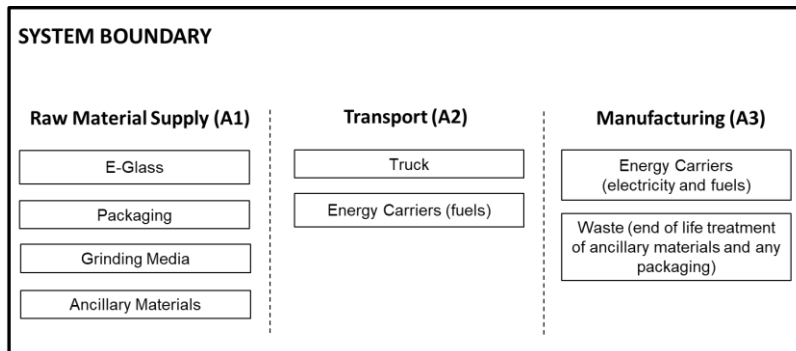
SYSTEM BOUNDARY

Raw Material Supply (A1)

E-Glass

Packaging

Grinding Media

Ancillary Materials

Transport (A2)

Truck

Energy Carriers (fuels)

Manufacturing (A3)

Energy Carriers (electricity and fuels)

Waste (end of life treatment of ancillary materials and any packaging)